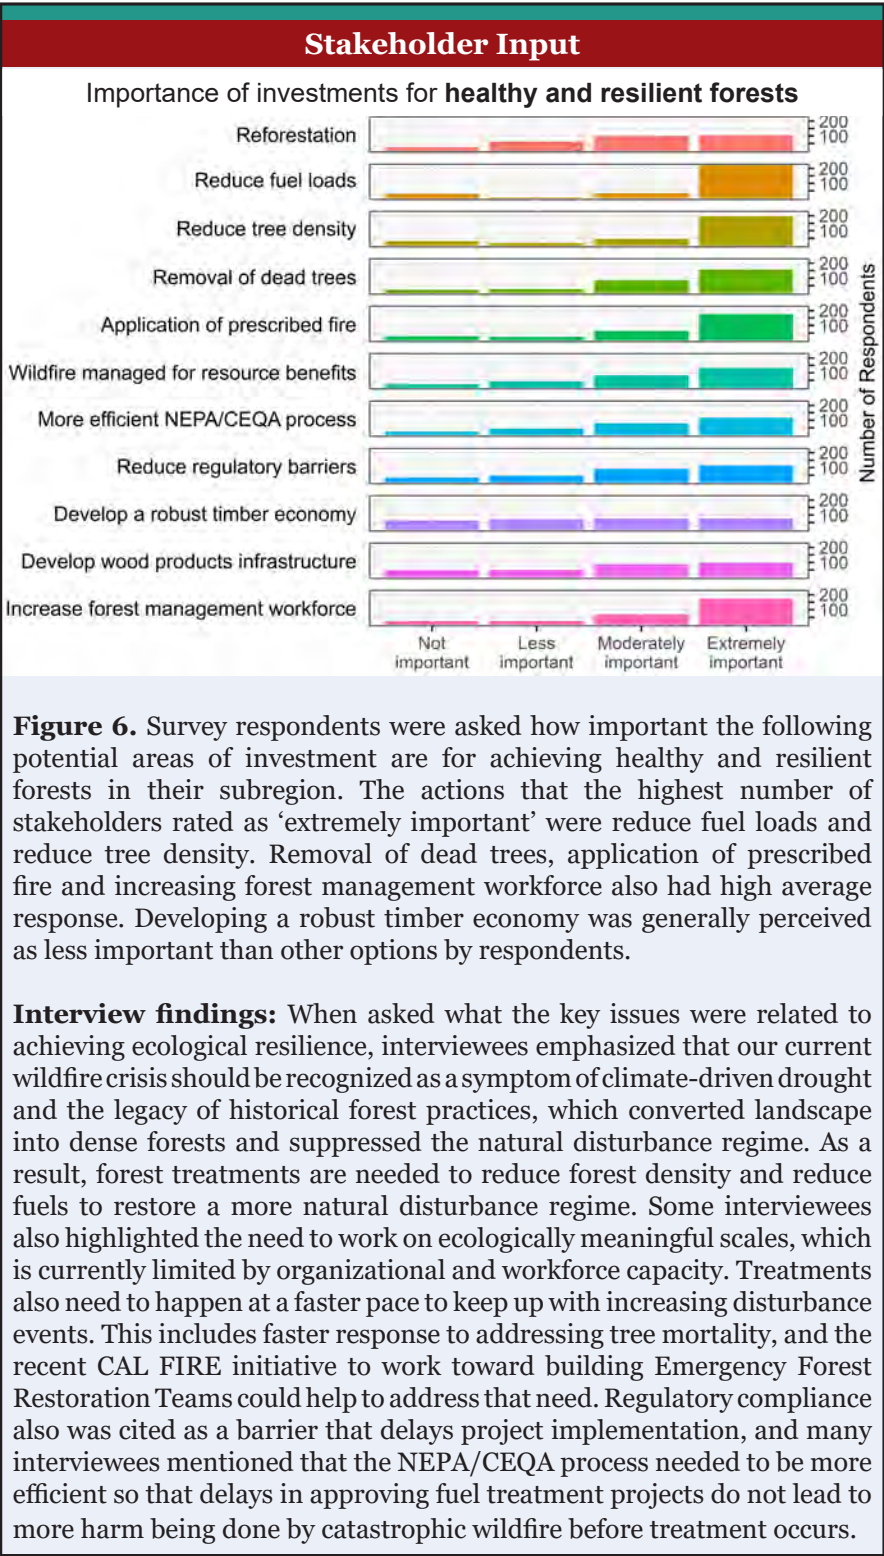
Stakeholder Input

Importance of investments for **healthy and resilient forests**

Reforestation
Reduce fuel loads
Reduce tree density
Removal of dead trees
Application of prescribed fire
Wildfire managed for resource benefits
More efficient NEPA/CEQA process
Reduce regulatory barriers
Develop a robust timber economy
Develop wood products infrastructure
Increase forest management workforce

200 100
200 100
200 100
200 100
200 100
200 100
200 100
200 100
200 100
200 100
200 100

Number of Respondents

Not important
Less important
Moderately important
Extremely important

**Figure 6.** Survey respondents were asked how important the following potential areas of investment are for achieving healthy and resilient forests in their subregion. The actions that the highest number of stakeholders rated as 'extremely important' were reduce fuel loads and reduce tree density. Removal of dead trees, application of prescribed fire and increasing forest management workforce also had high average response. Developing a robust timber economy was generally perceived as less important than other options by respondents.

**Interview findings:** When asked what the key issues were related to achieving ecological resilience, interviewees emphasized that our current wildfire crisis should be recognized as a symptom of climate-driven drought and the legacy of historical forest practices, which converted landscape into dense forests and suppressed the natural disturbance regime. As a result, forest treatments are needed to reduce forest density and reduce fuels to restore a more natural disturbance regime. Some interviewees also highlighted the need to work on ecologically meaningful scales, which is currently limited by organizational and workforce capacity. Treatments also need to happen at a faster pace to keep up with increasing disturbance events. This includes faster response to addressing tree mortality, and the recent CAL FIRE initiative to work toward building Emergency Forest Restoration Teams could help to address that need. Regulatory compliance also was cited as a barrier that delays project implementation, and many interviewees mentioned that the NEPA/CEQA process needed to be more efficient so that delays in approving fuel treatment projects do not lead to more harm being done by catastrophic wildfire before treatment occurs.